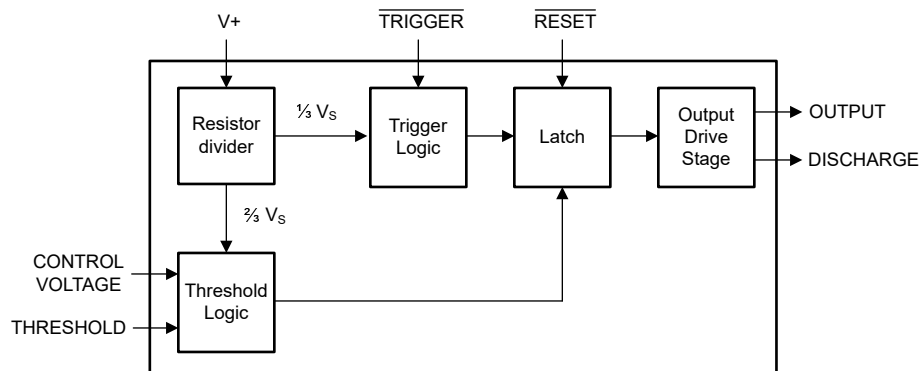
V+

$\overline{\text{TRIGGER}}$

$\overline{\text{RESET}}$

Resistor divider

⅓ $V_S$

Trigger Logic

Latch

Output Drive Stage

OUTPUT

DISCHARGE

⅔ $V_S$

CONTROL VOLTAGE

THRESHOLD

Threshold Logic